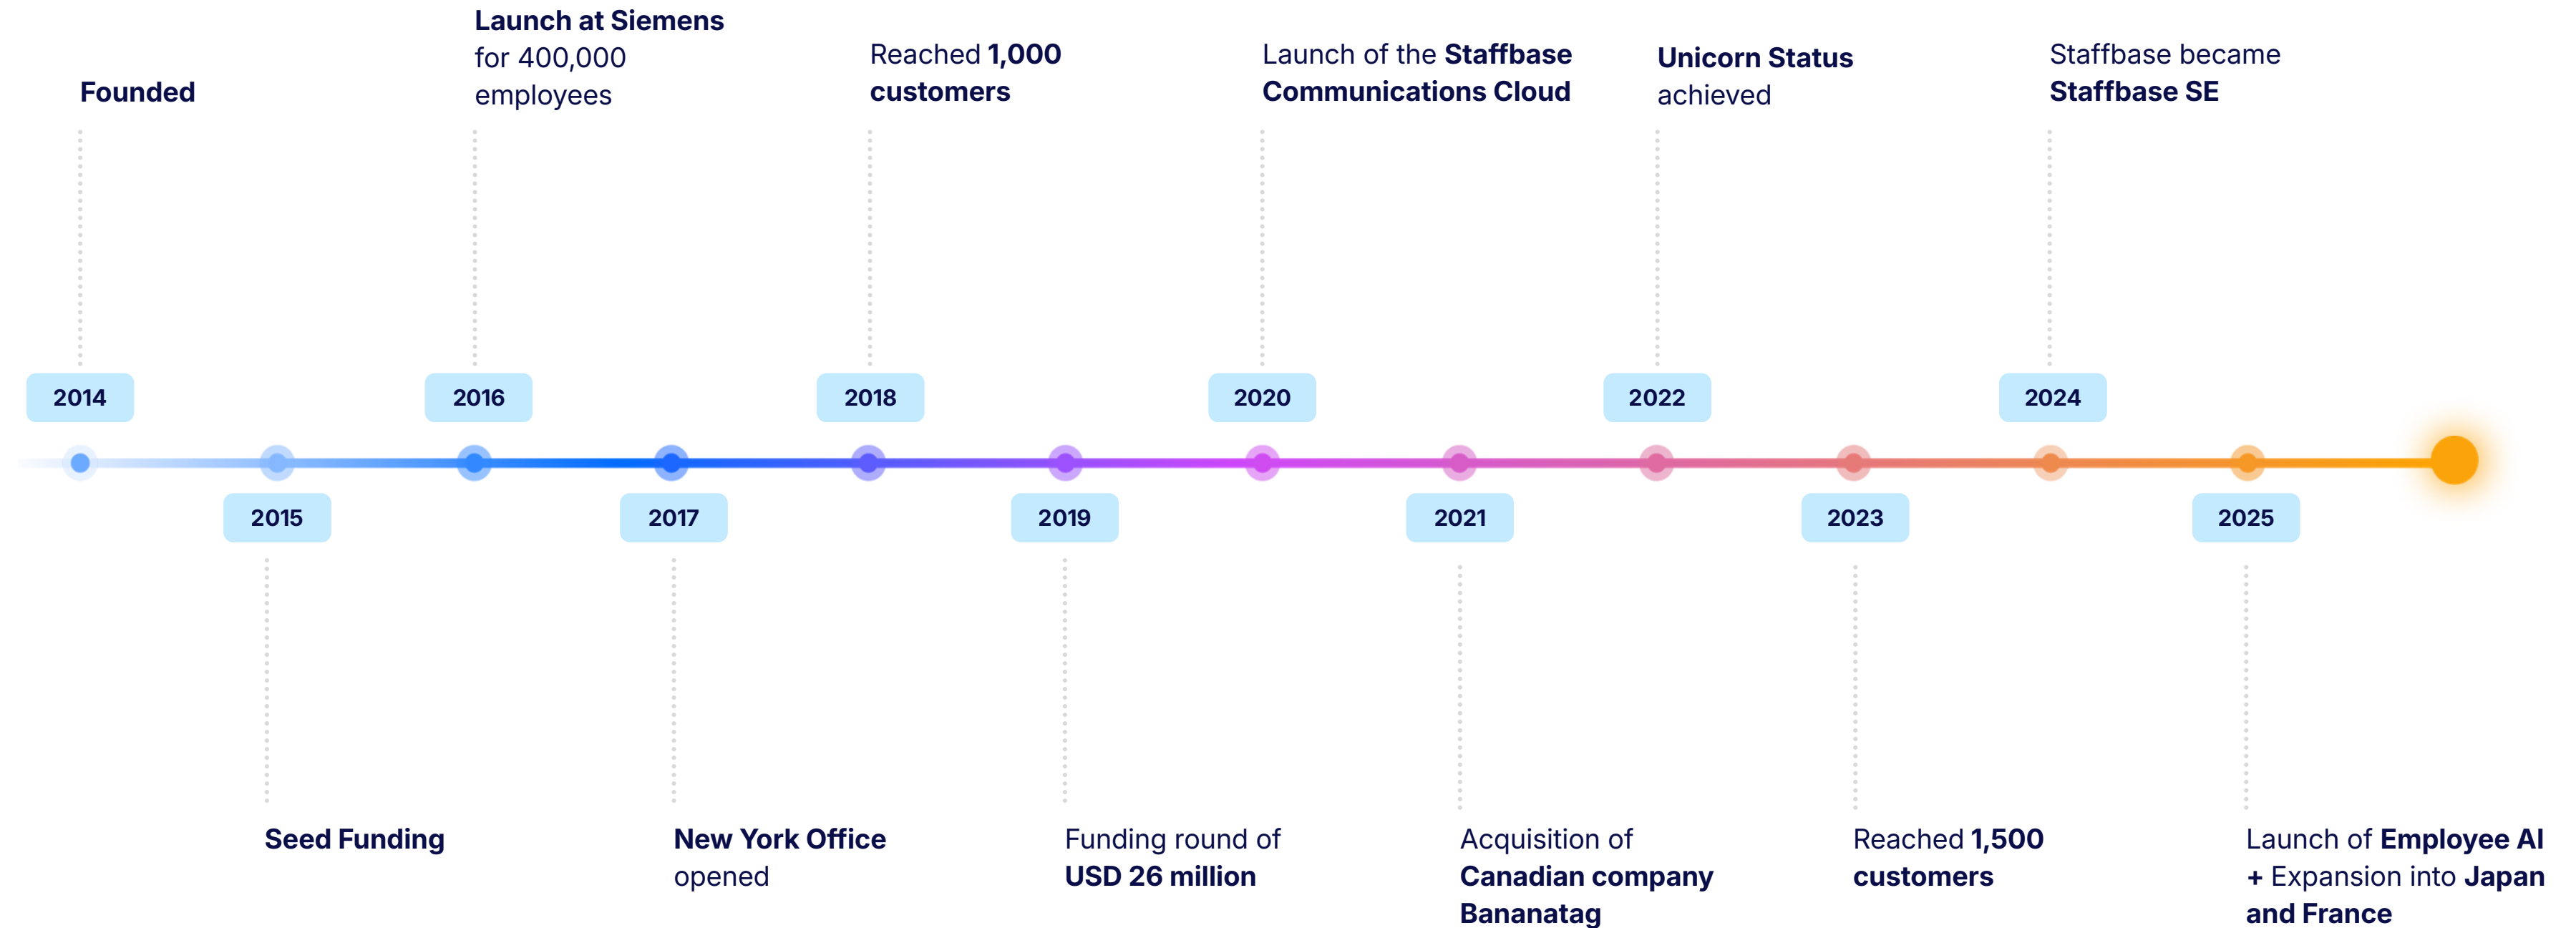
Founded

2014

2015

Seed Funding

Launch at Siemens for 400,000 employees

2016

2017

New York Office opened

Reached 1,000 customers

2018

2019

Funding round of USD 26 million

Launch of the Staffbase Communications Cloud

2020

2021

Acquisition of Canadian company Bananatag

Unicorn Status achieved

2022

2023

Reached 1,500 customers

Staffbase became Staffbase SE

2024

2025

Launch of Employee AI + Expansion into Japan and France